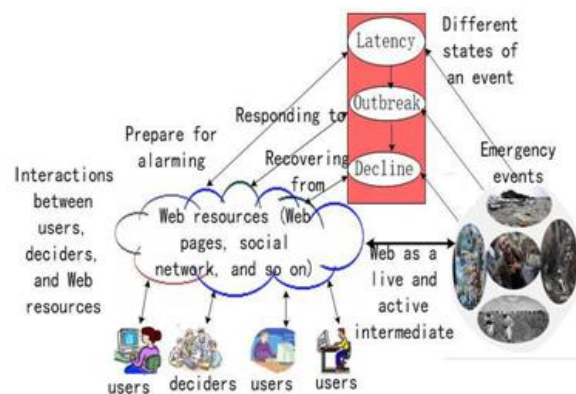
Latency

Different states of an event

Outbreak

Decline

Prepare for alarming

Responding to

Recovering from

Emergency events

Interactions between users, deciders, and Web resources

Web resources (Web pages, social network, and so on)

Web as a live and active intermediate

users

deciders

users

users